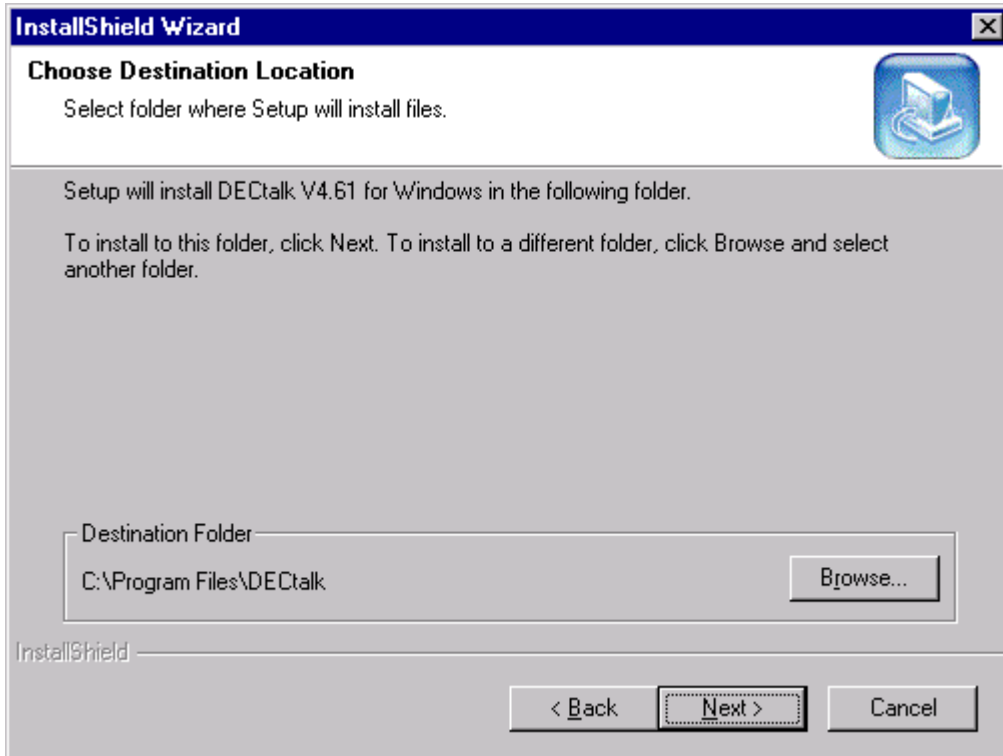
InstallShield Wizard

Choose Destination Location

Select folder where Setup will install files.

Setup will install DECtalk V4.61 for Windows in the following folder.

To install to this folder, click Next. To install to a different folder, click Browse and select another folder.

Destination Folder

C:\Program Files\DECtalk

Browse...

InstallShield

< Back

Next >

Cancel